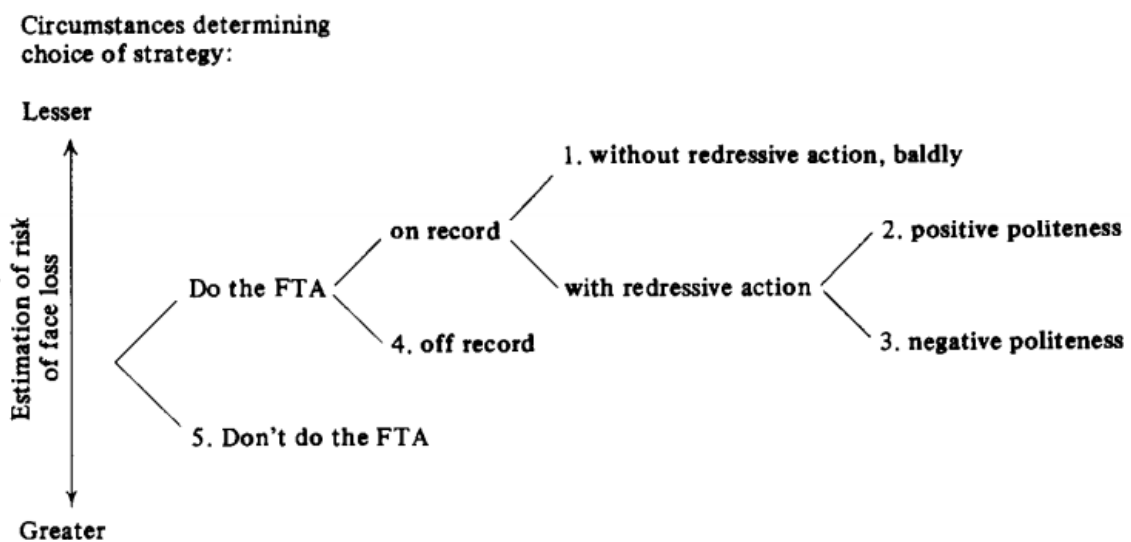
Circumstances determining choice of strategy:

Lesser

Estimation of risk of face loss

Greater

Do the FTA

on record

1. without redressive action, baldly

with redressive action

2. positive politeness

3. negative politeness

4. off record

5. Don't do the FTA